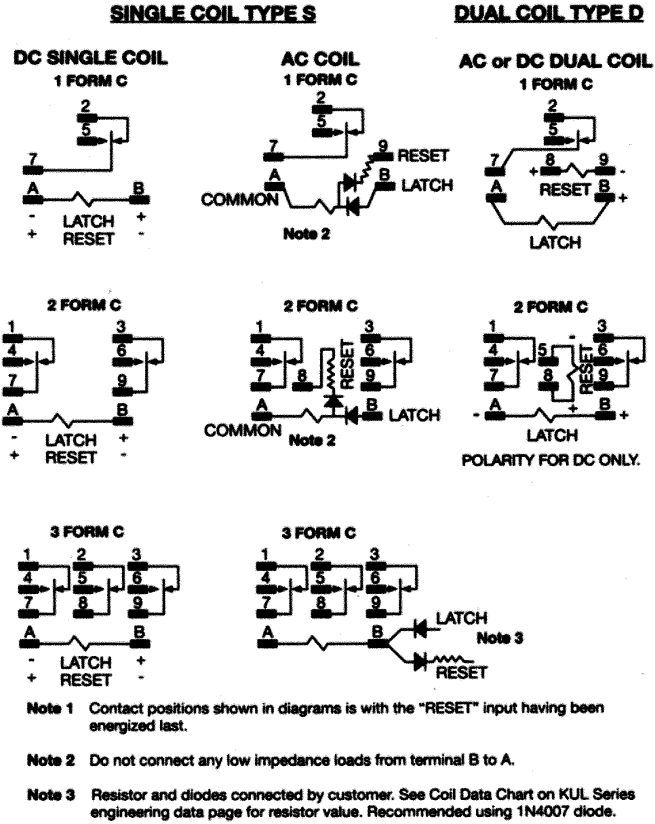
SINGLE COIL TYPE S

DUAL COIL TYPE D

DC SINGLE COIL
1 FORM C
2
5
7
A
B
-
LATCH
+
+
RESET
-

AC COIL
1 FORM C
2
5
7
9
RESET
A
COMMON
B
LATCH
Note 2

AC or DC DUAL COIL
1 FORM C
2
5
7
8
9
+
-
RESET
A
B
+
LATCH

2 FORM C
1
4
7
3
6
9
A
B
-
LATCH
+
+
RESET
-

2 FORM C
1
4
7
8
RESET
3
6
9
A
B
LATCH
COMMON
Note 2

2 FORM C
1
4
7
5
8
-
RESET
3
6
9
-
A
+
B
+
LATCH
POLARITY FOR DC ONLY.

3 FORM C
1
4
7
2
5
8
3
6
9
A
B
-
LATCH
+
+
RESET
-

3 FORM C
1
4
7
2
5
8
3
6
9
A
B
LATCH
Note 3
RESET

Note 1 Contact positions shown in diagrams is with the "RESET" input having been energized last.

Note 2 Do not connect any low impedance loads from terminal B to A.

Note 3 Resistor and diodes connected by customer. See Coil Data Chart on KUL Series engineering data page for resistor value. Recommended using 1N4007 diode.